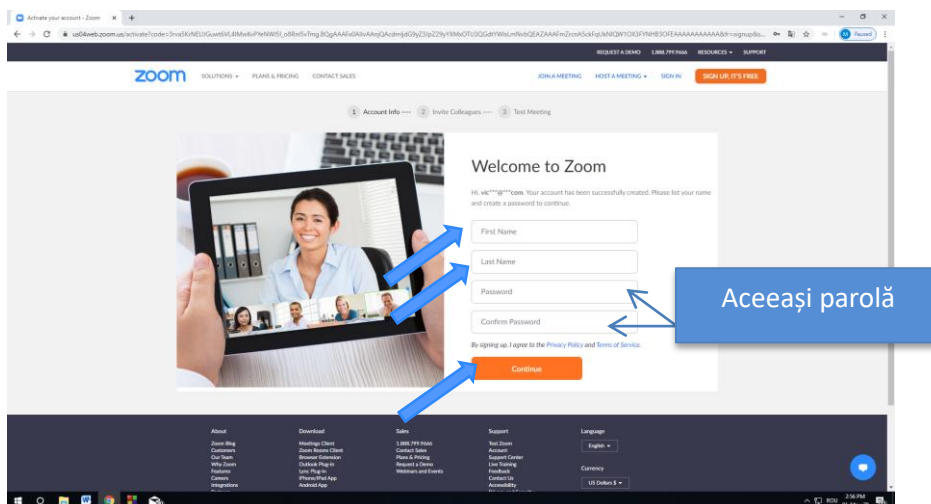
Activate your account - Zoom ×

us04web.zoom.us/activate?code=3rva5KrNEUJGuwt6VL4lMwKvPYeNWl5I_o8Rtl5vTmg.BQgAAAFx0A9vAAnjQAcdmjdG9yZ3lpZ29yYXMxOTc5QGdtYWlsLmNvbQEAZAAAFmZrcnA5ckFqUkNQWTOlX3FYNHB3OFEAAAAAAAAAAAA&fr=signup&is...

Paused

REQUEST A DEMO 1.888.799.9666 RESOURCES SUPPORT

zoom SOLUTIONS PLANS & PRICING CONTACT SALES JOIN A MEETING HOST A MEETING SIGN IN SIGN UP, IT'S FREE

1 Account Info 2 Invite Colleagues 3 Test Meeting

Welcome to Zoom

Hi, vic***@***com. Your account has been successfully created. Please list your name and create a password to continue.

First Name

Last Name

Password

Confirm Password

By signing up, I agree to the Privacy Policy and Terms of Service.

Continue

Aceeași parolă

About
Zoom Blog
Customers
Our Team
Why Zoom
Features
Careers
Integrations

Download
Meetings Client
Zoom Rooms Client
Browser Extension
Outlook Plug-in
Lync Plug-in
iPhone/iPad App
Android App

Sales
1.888.799.9666
Contact Sales
Plans & Pricing
Request a Demo
Webinars and Events

Support
Test Zoom
Account
Support Center
Live Training
Feedback
Contact Us
Accessibility

Language
English

Currency
US Dollars $

ROU 2:56 PM